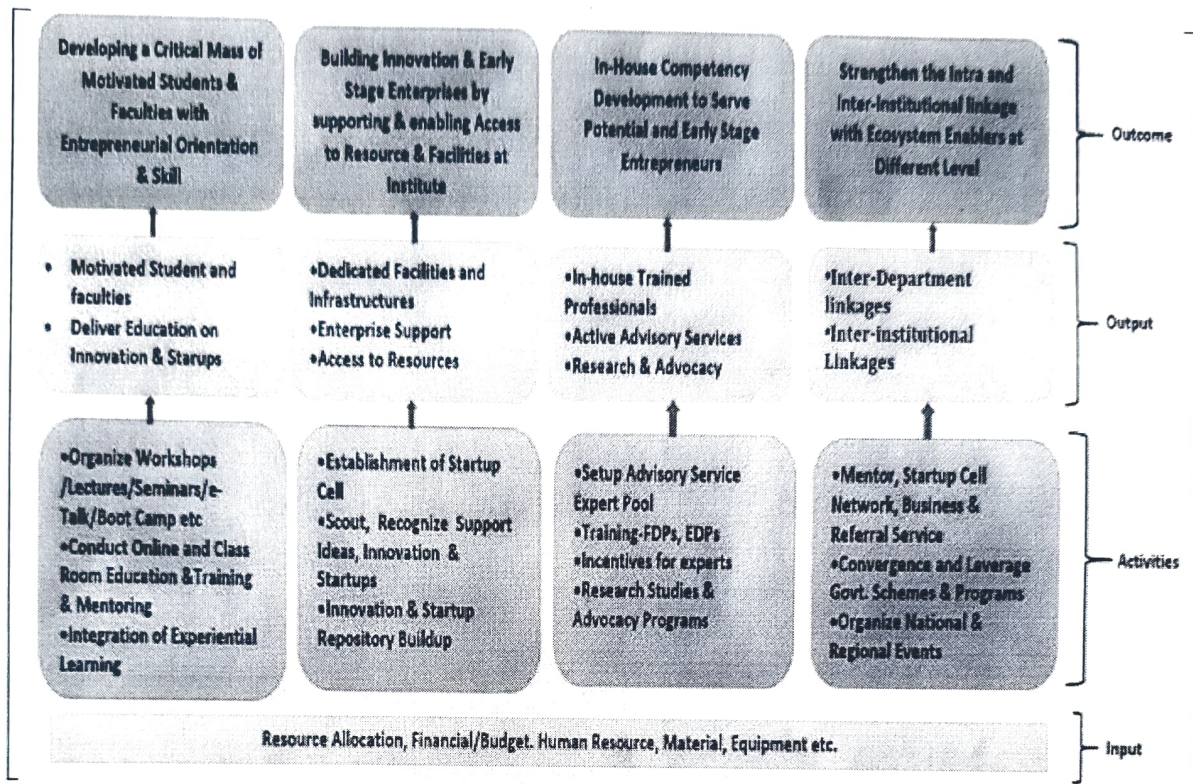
Developing a Critical Mass of Motivated Students & Faculties with Entrepreneurial Orientation & Skill

Building Innovation & Early Stage Enterprises by supporting & enabling Access to Resource & Facilities at Institute

In-House Competency Development to Serve Potential and Early Stage Entrepreneurs

Strengthen the Intra and Inter-Institutional linkage with Ecosystem Enablers at Different Level

Outcome

• Motivated Student and faculties
• Deliver Education on Innovation & Starups

•Dedicated Facilities and Infrastructures
•Enterprise Support
•Access to Resources

•In-house Trained Professionals
•Active Advisory Services
•Research & Advocacy

•Inter-Department linkages
•Inter-institutional Linkages

Output

•Organize Workshops /Lectures/Seminars/e-Talk/Boot Camp etc
•Conduct Online and Class Room Education &Training & Mentoring
•Integration of Experiential Learning

•Establishment of Startup Cell
•Scout, Recognize Support Ideas, Innovation & Startups
•Innovation & Startup Repository Buildup

•Setup Advisory Service Expert Pool
•Training-FDPs, EDPs
•Incentives for experts
•Research Studies & Advocacy Programs

•Mentor, Startup Cell Network, Business & Referral Service
•Convergence and Leverage Govt. Schemes & Programs
•Organize National & Regional Events

Activities

Resource Allocation, Financial/Budget. Human Resource, Material, Equipment etc.

Input